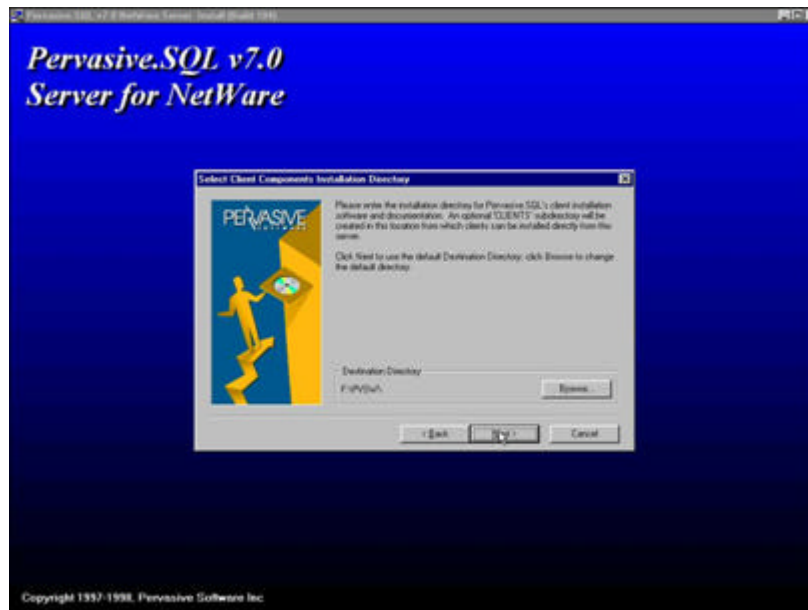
Pervasive.SQL v7.0 Server for NetWare Install (Build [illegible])

Pervasive.SQL v7.0
Server for NetWare

Select Client Components Installation Directory

PERVASIVE

Please enter the installation directory for Pervasive.SQL's client installation software and documentation. An optional 'CLIENTS' subdirectory will be created in this location from which clients can be installed directly from this server.

Click Next to use the default Destination Directory; click Browse to change the default directory.

Destination Directory
F:\PVSW\

Browse...

< Back
Next >
Cancel

Copyright 1997-1998, Pervasive Software Inc